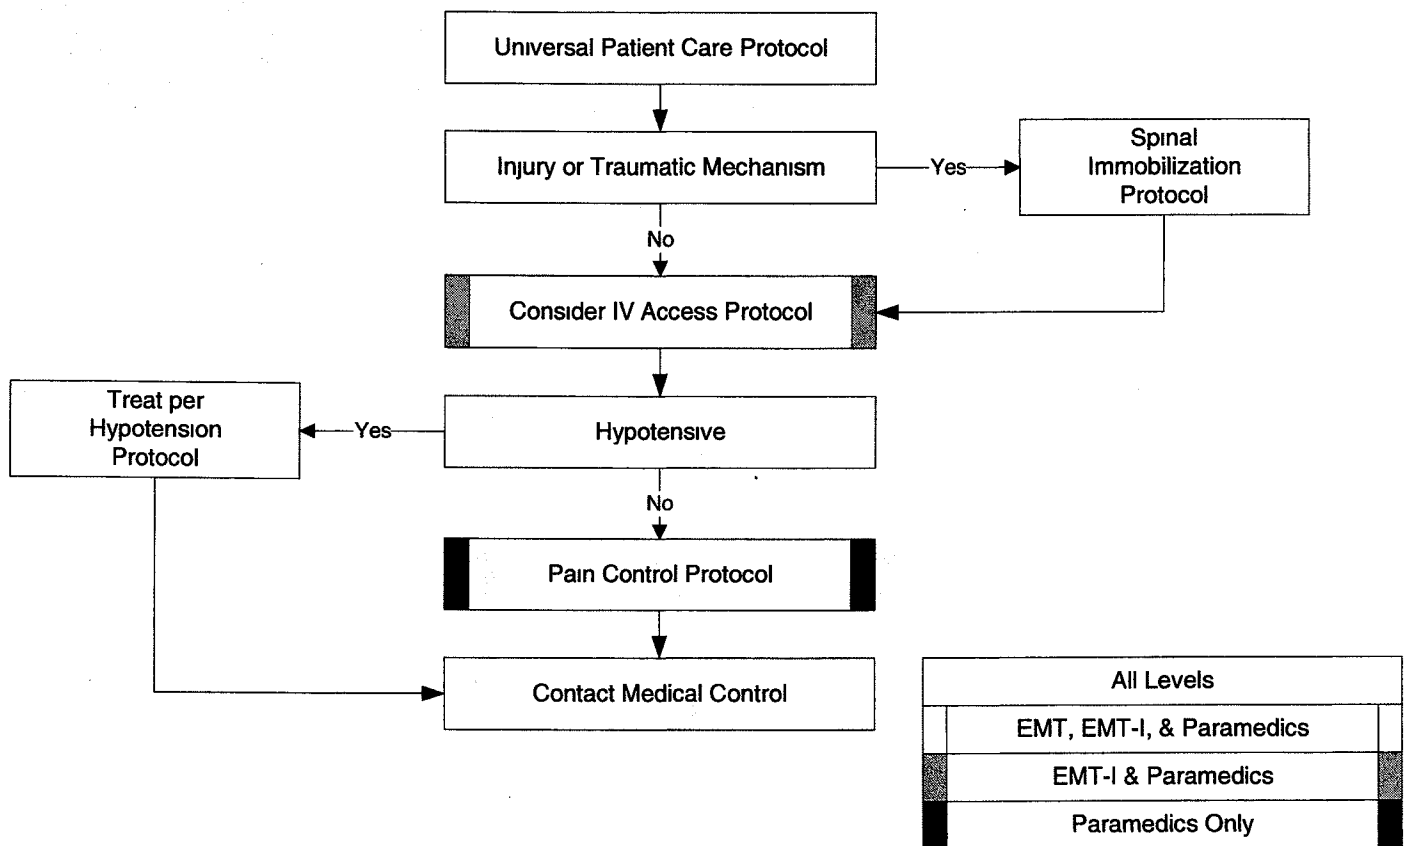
Universal Patient Care Protocol

Injury or Traumatic Mechanism

Yes

Spinal Immobilization Protocol

No

Consider IV Access Protocol

Treat per Hypotension Protocol

Yes

Hypotensive

No

Pain Control Protocol

Contact Medical Control

All Levels

EMT, EMT-I, & Paramedics

EMT-I & Paramedics

Paramedics Only